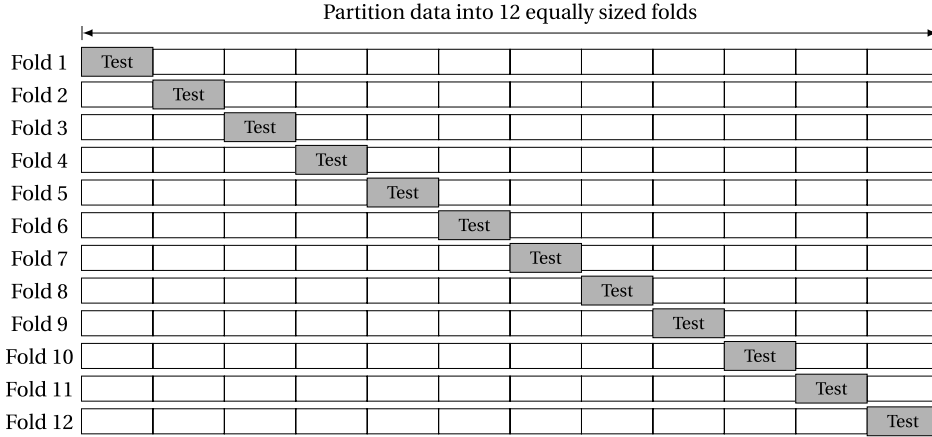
Partition data into 12 equally sized folds

| | | | | | | | | | | | | |
|---|---|---|---|---|---|---|---|---|---|---|---|---|
| Fold 1 | Test | | | | | | | | | | | |
| Fold 2 | | Test | | | | | | | | | | |
| Fold 3 | | | Test | | | | | | | | | |
| Fold 4 | | | | Test | | | | | | | | |
| Fold 5 | | | | | Test | | | | | | | |
| Fold 6 | | | | | | Test | | | | | | |
| Fold 7 | | | | | | | Test | | | | | |
| Fold 8 | | | | | | | | Test | | | | |
| Fold 9 | | | | | | | | | Test | | | |
| Fold 10 | | | | | | | | | | Test | | |
| Fold 11 | | | | | | | | | | | Test | |
| Fold 12 | | | | | | | | | | | | Test |